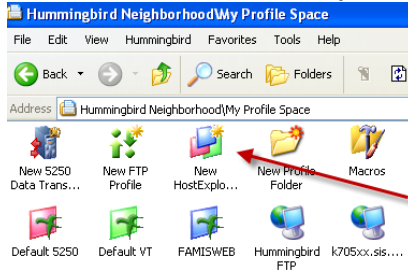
Hummingbird Neighborhood\My Profile Space

File Edit View Hummingbird Favorites Tools Help

Back Search Folders

Address Hummingbird Neighborhood\My Profile Space

New 5250 Data Trans...

New FTP Profile

New HostExplo...

New Profile Folder

Macros

Default 5250

Default VT

FAMISWEB

Hummingbird FTP

k705xx.sis....